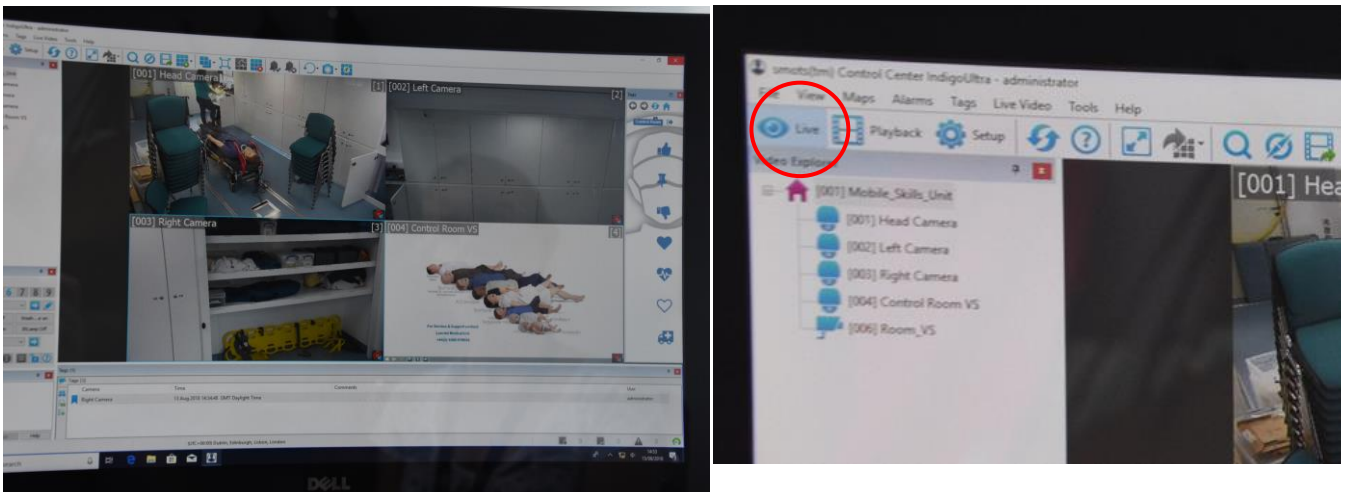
[001] Head Camera
[1]
[002] Left Camera
[2]
[003] Right Camera
[3]
[004] Control Room VS
[4]
Tags
Camera
Time
Comments
User
Right Camera
administrator
(UTC+00:00) Dublin, Edinburgh, Lisbon, London
DELL

smots(tm) Control Center IndigoUltra - administrator
File View Maps Alarms Tags Live Video Tools Help
Live Playback Setup
Video Explorer
[001] Mobile_Skills_Unit
[001] Head Camera
[002] Left Camera
[003] Right Camera
[004] Control Room VS
[006] Room_VS
[001] Hea